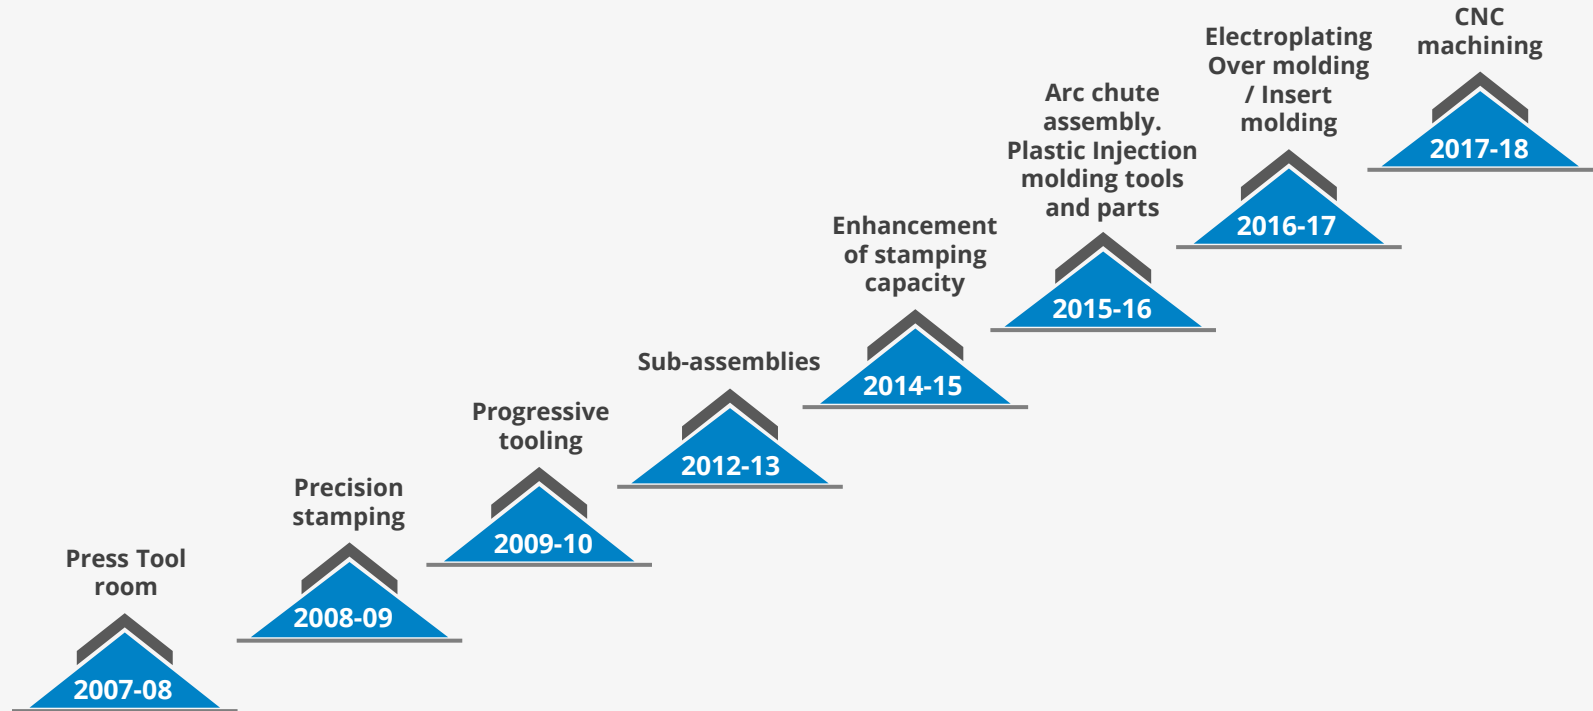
Press Tool room

2007-08

Precision stamping

2008-09

Progressive tooling

2009-10

Sub-assemblies

2012-13

Enhancement of stamping capacity

2014-15

Arc chute assembly. Plastic Injection molding tools and parts

2015-16

Electroplating Over molding / Insert molding

2016-17

CNC machining

2017-18